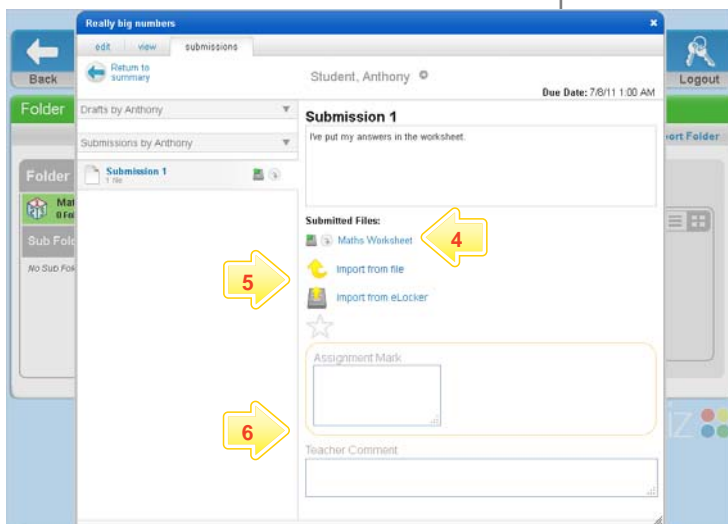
Really big numbers

edit view submissions

Back

Logout

Folder

Return to summary

Student, Anthony

Due Date: 7/8/11 1:00 AM

Drafts by Anthony

Submissions by Anthony

Submission 1
1 file

Folder

Mat
0 Fe

Sub Fol

No Sub Fo

ort Folder

Submission 1

I've put my answers in the worksheet.

Submitted Files:

Maths Worksheet

4

5

Import from file

Import from eLocker

Assignment Mark

6

Teacher Comment